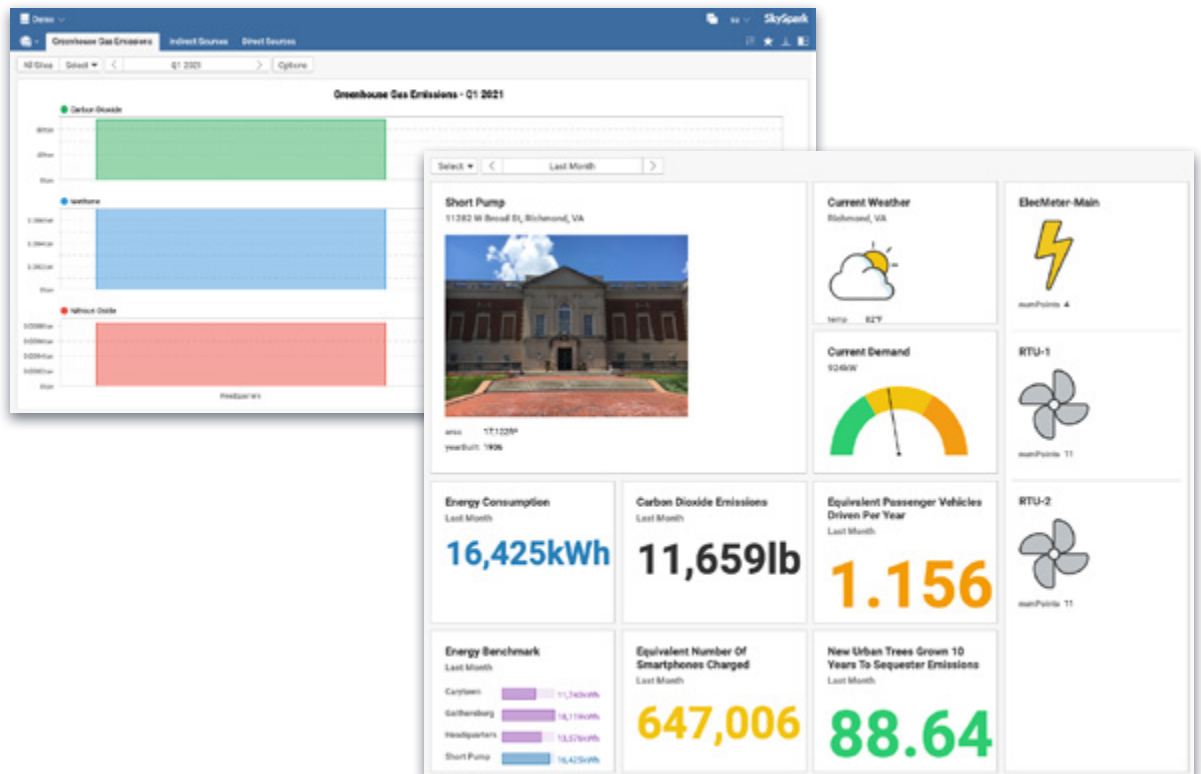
Demo
SkySpark
Greenhouse Gas Emissions Indirect Sources Direct Sources
All Sites Select Q1 2021 Options
Greenhouse Gas Emissions - Q1 2021
Carbon Dioxide
Methane
Nitrous Oxide
Headquarters

Select Last Month

Short Pump
11382 W Broad St, Richmond, VA
area 17,122ft²
yearBuilt 1906

Current Weather
Richmond, VA
temp 82°F

ElecMeter-Main
numPoints 4

Current Demand
924kW

RTU-1
numPoints 11

RTU-2
numPoints 11

Energy Consumption
Last Month
16,425kWh

Carbon Dioxide Emissions
Last Month
11,659lb

Equivalent Passenger Vehicles Driven Per Year
Last Month
1.156

Energy Benchmark
Last Month
Carytown 11,745kWh
Gaithersburg 18,119kWh
Headquarters 15,576kWh
Short Pump 16,425kWh

Equivalent Number Of Smartphones Charged
Last Month
647,006

New Urban Trees Grown 10 Years To Sequester Emissions
Last Month
88.64